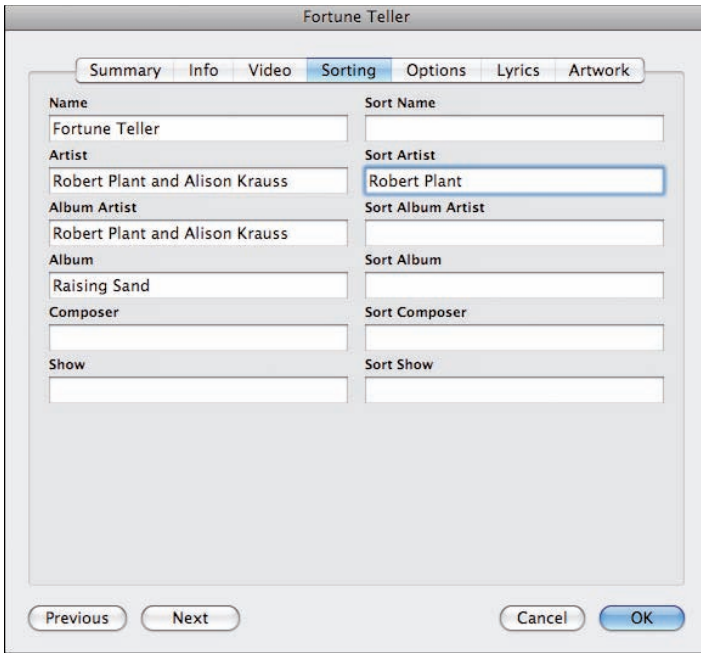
Fortune Teller

Summary Info Video Sorting Options Lyrics Artwork

Name
Fortune Teller

Sort Name

Artist
Robert Plant and Alison Krauss

Sort Artist
Robert Plant

Album Artist
Robert Plant and Alison Krauss

Sort Album Artist

Album
Raising Sand

Sort Album

Composer

Sort Composer

Show

Sort Show

Previous Next

Cancel OK